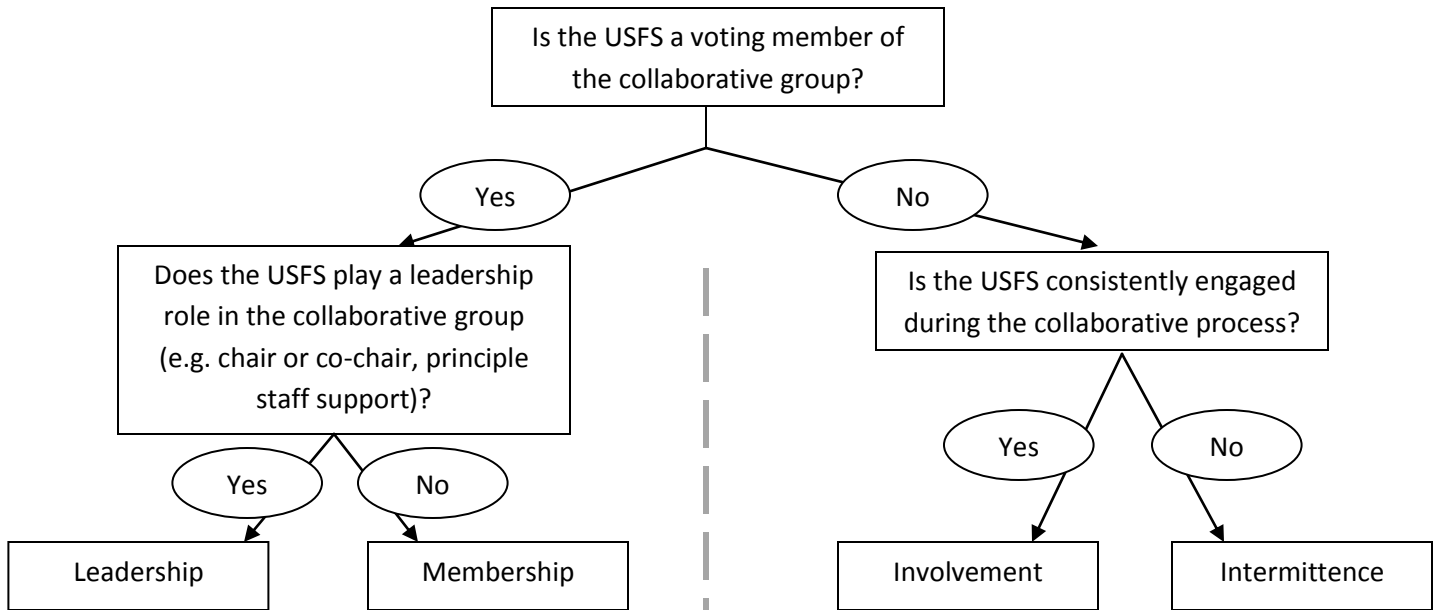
Is the USFS a voting member of the collaborative group?

Yes

No

Does the USFS play a leadership role in the collaborative group (e.g. chair or co-chair, principle staff support)?

Is the USFS consistently engaged during the collaborative process?

Yes

No

Yes

No

Leadership

Membership

Involvement

Intermittence